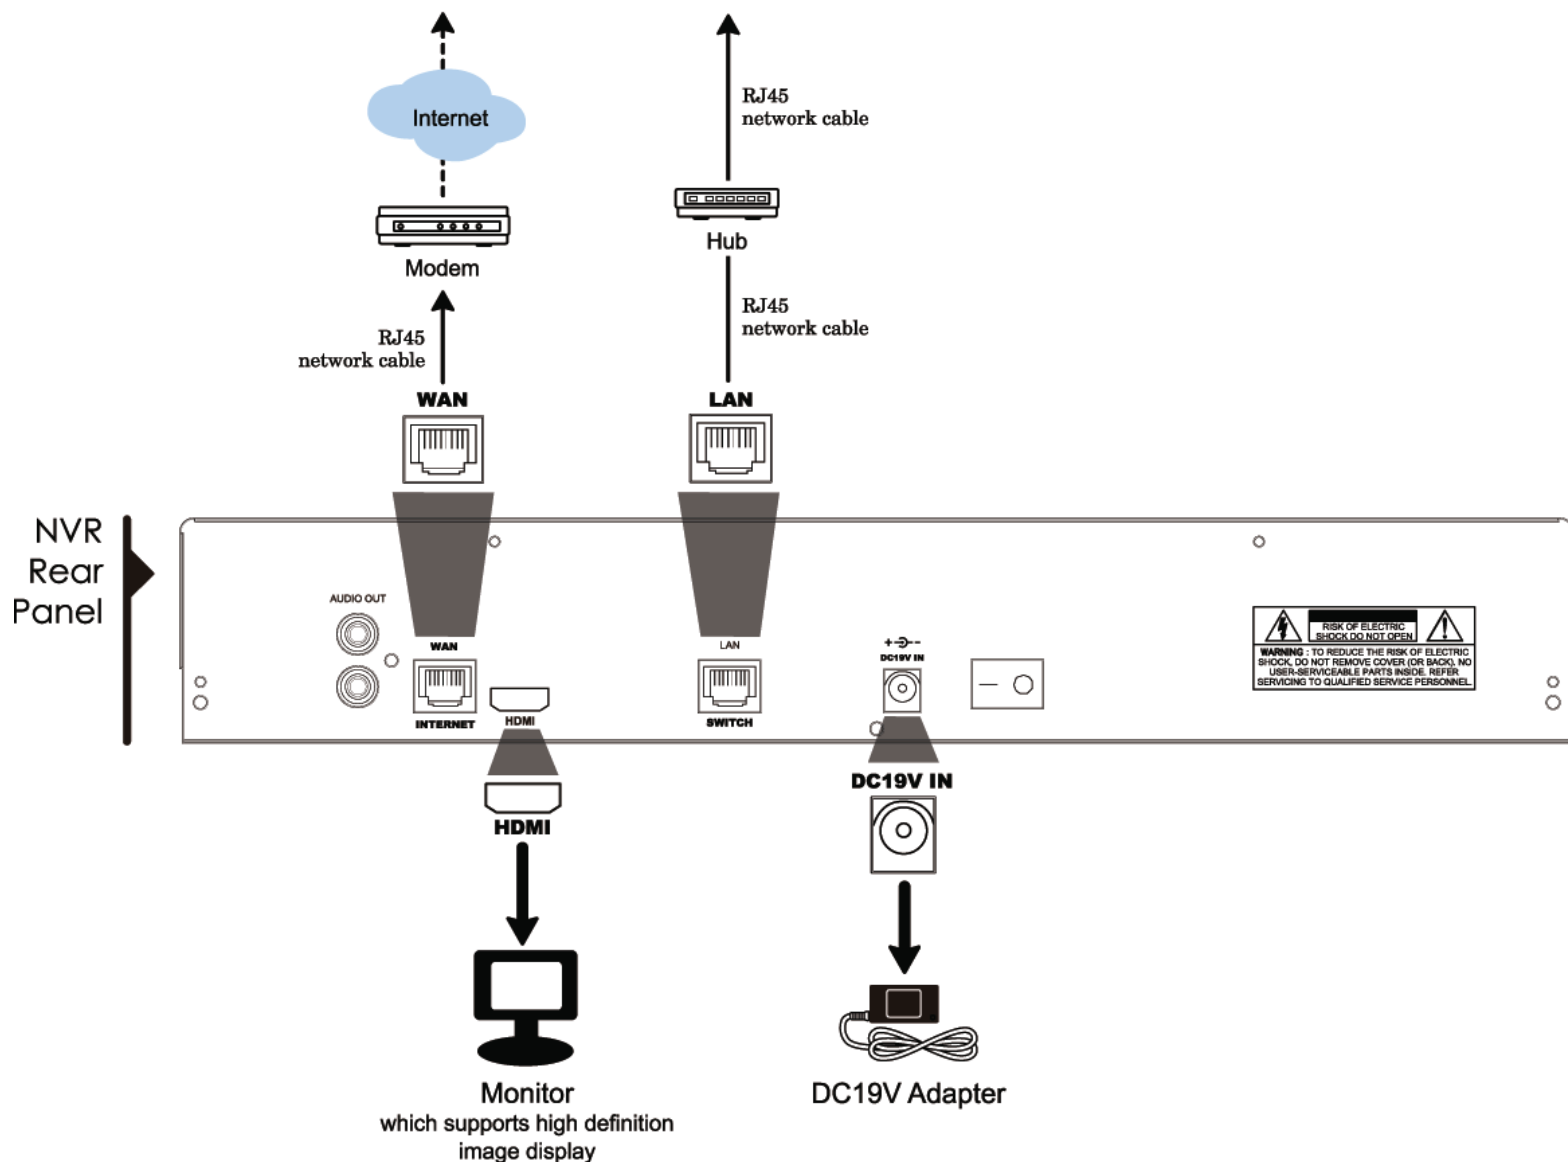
Internet

Modem

RJ45
network cable

WAN

RJ45
network cable

Hub

RJ45
network cable

LAN

NVR
Rear
Panel

AUDIO OUT

WAN

INTERNET

HDMI

LAN

SWITCH

DC19V IN

RISK OF ELECTRIC SHOCK DO NOT OPEN

WARNING : TO REDUCE THE RISK OF ELECTRIC SHOCK, DO NOT REMOVE COVER (OR BACK). NO USER-SERVICEABLE PARTS INSIDE. REFER SERVICING TO QUALIFIED SERVICE PERSONNEL.

HDMI

DC19V IN

Monitor
which supports high definition image display

DC19V Adapter